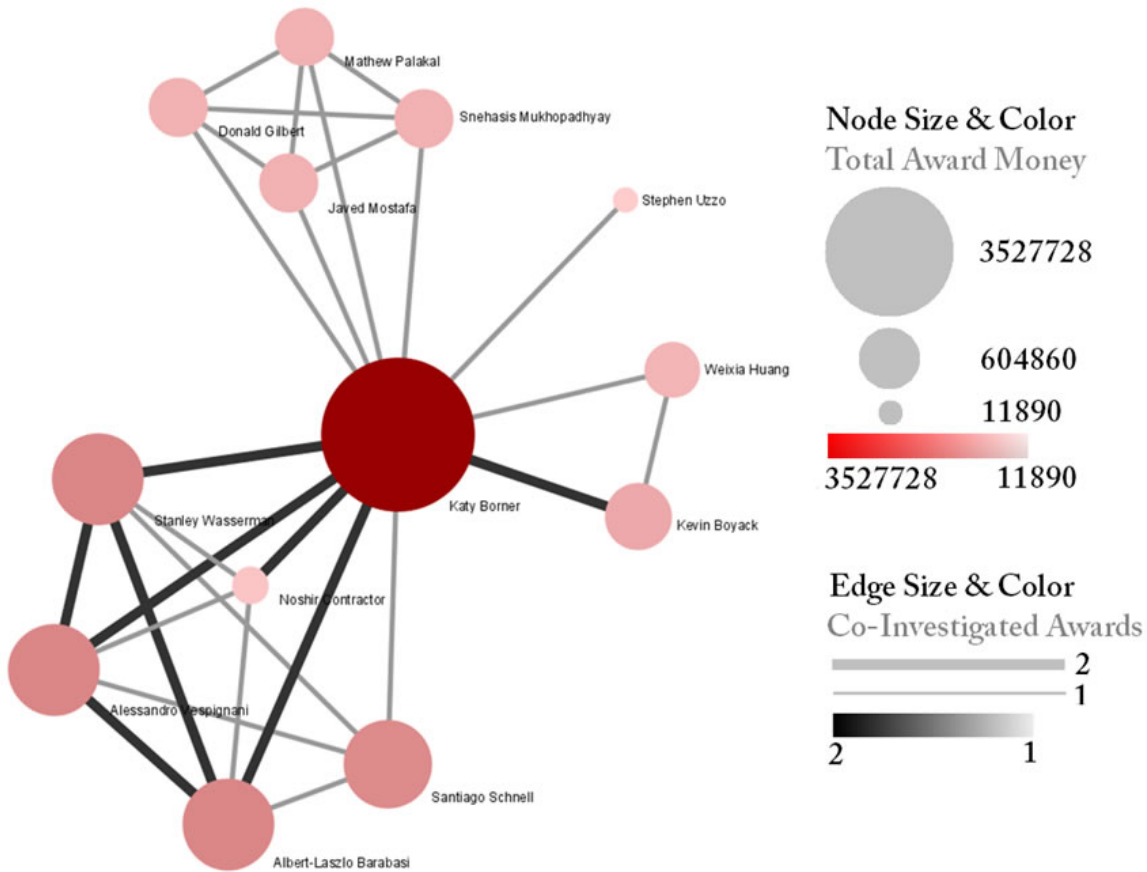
Mathew Palakal
Donald Gilbert
Snehasis Mukhopadhyay
Javed Mostafa
Stephen Uzzo
Weixia Huang
Katy Borner
Kevin Boyack
Stanley Wasserman
Noshir Contractor
Alessandro Vespignani
Santiago Schnell
Albert-Laszlo Barabasi

Node Size & Color
Total Award Money
3527728
604860
11890
3527728 11890

Edge Size & Color
Co-Investigated Awards
2
1
2 1